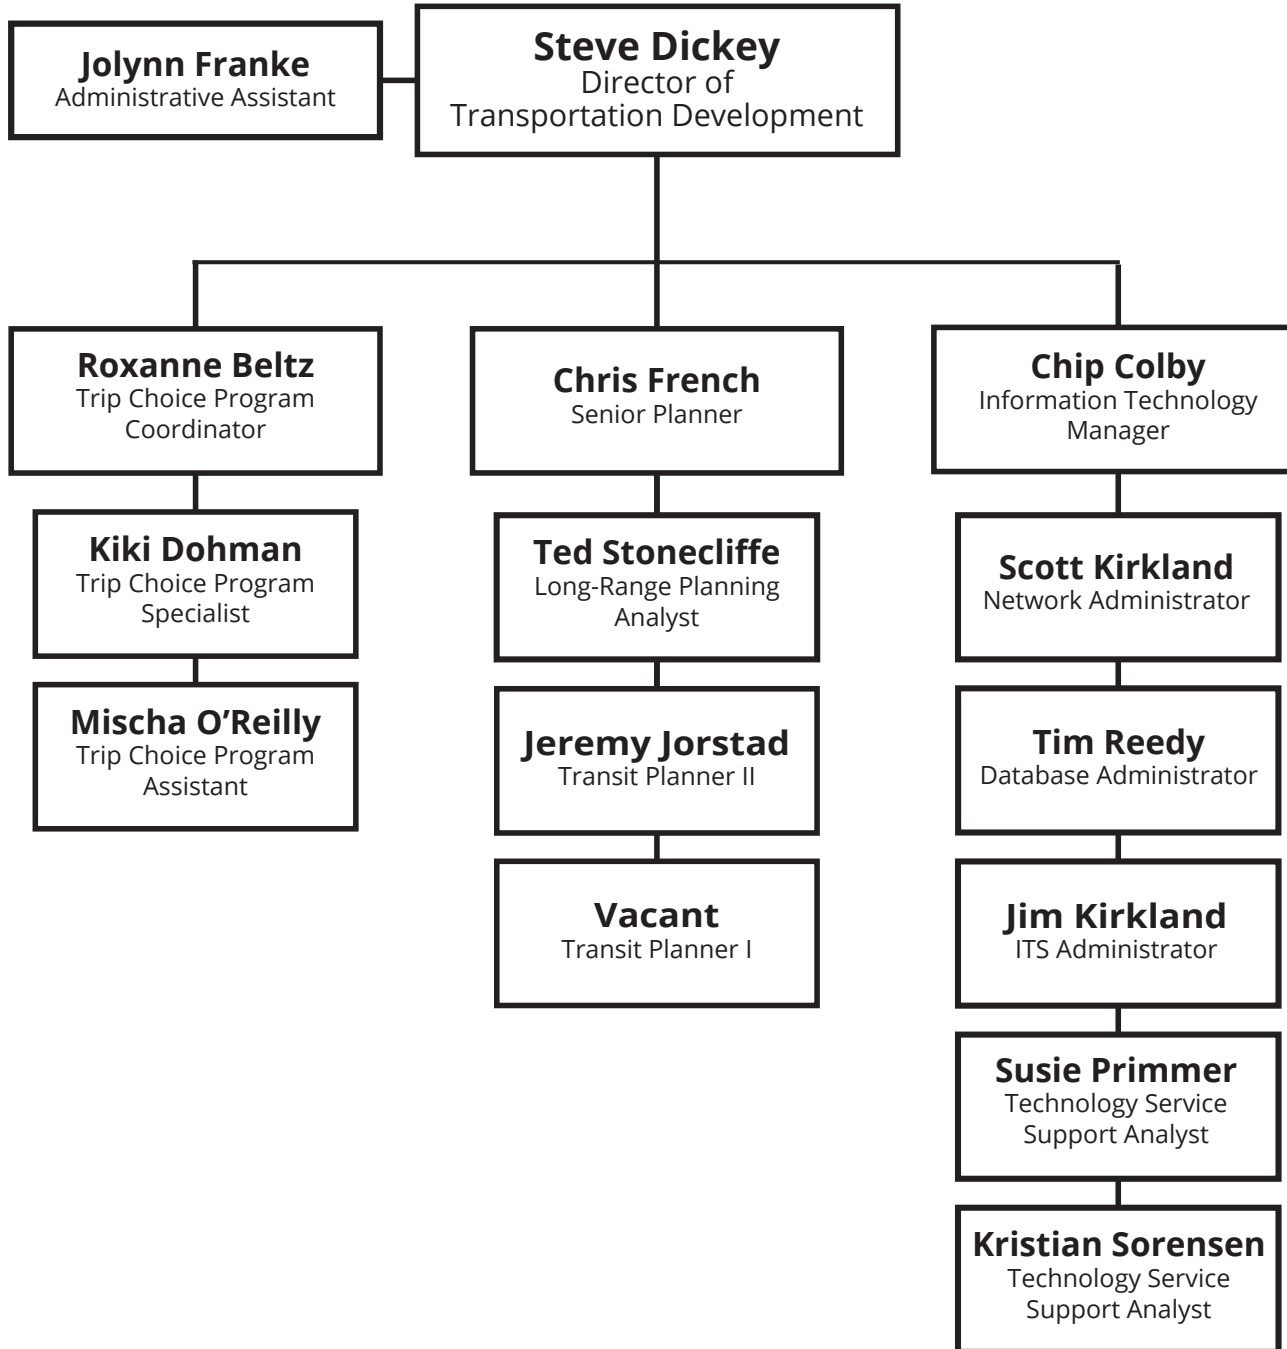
Jolynn Franke
Administrative Assistant

Steve Dickey
Director of
Transportation Development

Roxanne Beltz
Trip Choice Program Coordinator

Kiki Dohman
Trip Choice Program Specialist

Mischa O’Reilly
Trip Choice Program Assistant

Chris French
Senior Planner

Ted Stonecliffe
Long-Range Planning Analyst

Jeremy Jorstad
Transit Planner II

Vacant
Transit Planner I

Chip Colby
Information Technology Manager

Scott Kirkland
Network Administrator

Tim Reedy
Database Administrator

Jim Kirkland
ITS Administrator

Susie Primmer
Technology Service Support Analyst

Kristian Sorensen
Technology Service Support Analyst